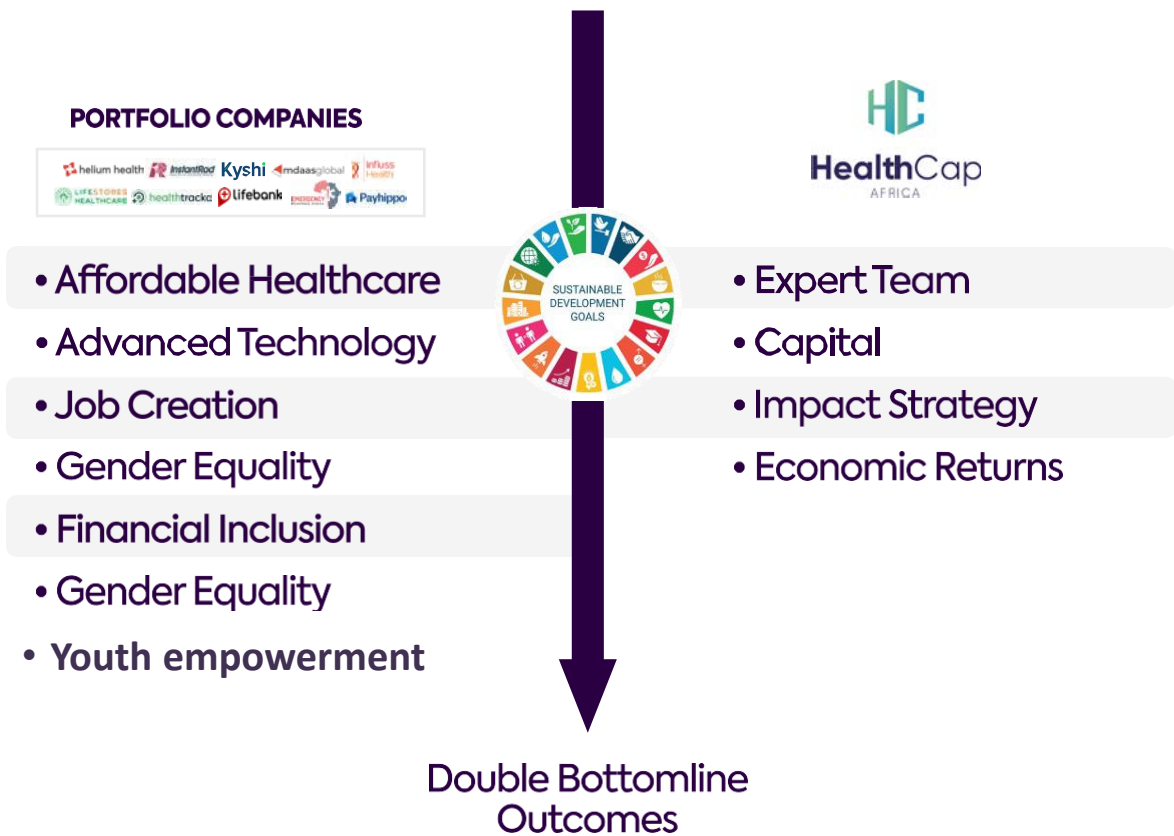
PORTFOLIO COMPANIES

helium health InstantRod Kyshi mdaasglobal Infuss Health LIFESTORES HEALTHCARE healthtracka lifebank EMERGENCY Payhippo

HC
HealthCap
AFRICA

SUSTAINABLE DEVELOPMENT GOALS

• Affordable Healthcare
• Advanced Technology
• Job Creation
• Gender Equality
• Financial Inclusion
• Gender Equality
• Youth empowerment

• Expert Team
• Capital
• Impact Strategy
• Economic Returns

Double Bottomline Outcomes